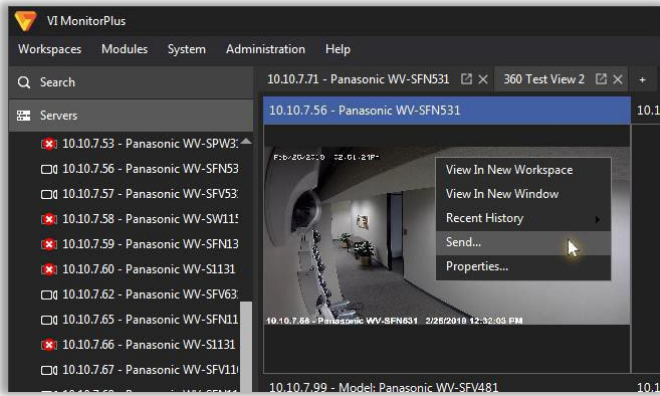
VI MonitorPlus

Workspaces Modules System Administration Help

Search

Servers

10.10.7.53 - Panasonic WV-SPW3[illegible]
10.10.7.56 - Panasonic WV-SFN53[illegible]
10.10.7.57 - Panasonic WV-SFV53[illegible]
10.10.7.58 - Panasonic WV-SW11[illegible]
10.10.7.59 - Panasonic WV-SFN13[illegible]
10.10.7.60 - Panasonic WV-S1131
10.10.7.62 - Panasonic WV-SFV63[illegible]
10.10.7.65 - Panasonic WV-SFN11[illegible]
10.10.7.66 - Panasonic WV-S1131
10.10.7.67 - Panasonic WV-SFV11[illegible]

10.10.7.71 - Panasonic WV-SFN531
360 Test View 2
+

10.10.7.56 - Panasonic WV-SFN531

10.1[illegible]

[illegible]

View In New Workspace
View In New Window
Recent History
Send...
Properties...

10.10.7.56 - Panasonic WV-SFN531 2/26/2018 12:02:03 PM

10.10.7.99 - Model: Panasonic WV-SFV481

10.1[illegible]